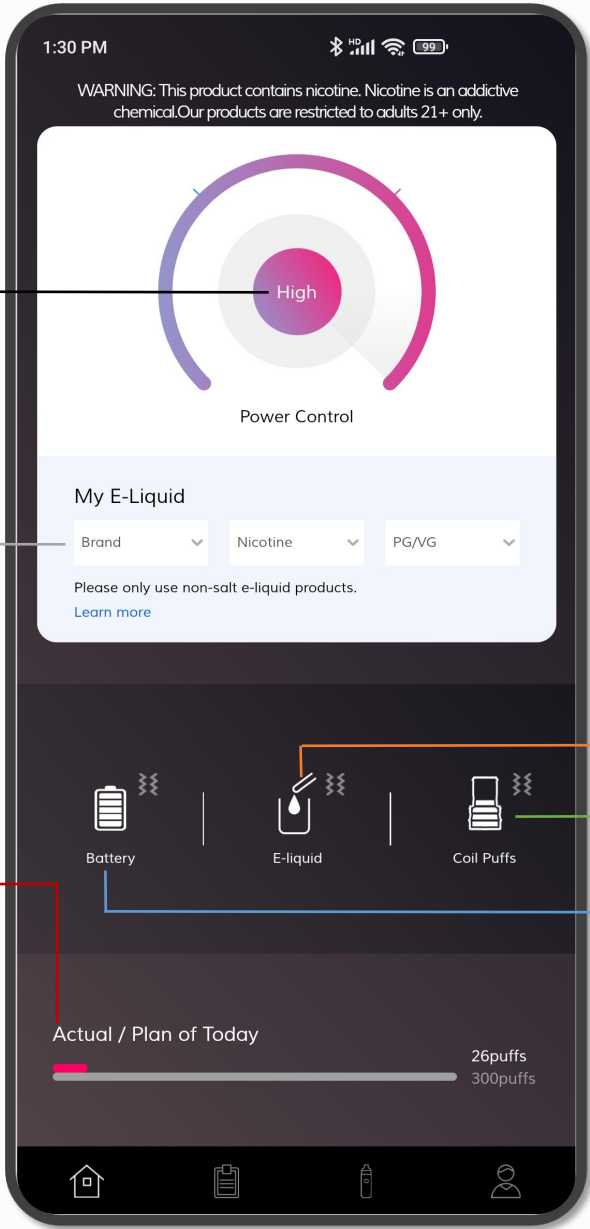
1:30 PM

99

WARNING: This product contains nicotine. Nicotine is an addictive chemical.Our products are restricted to adults 21+ only.

High

Power Control

My E-Liquid

Brand

Nicotine

PG/VG

Please only use non-salt e-liquid products.

Learn more

Battery

E-liquid

Coil Puffs

Actual / Plan of Today

26puffs

300puffs